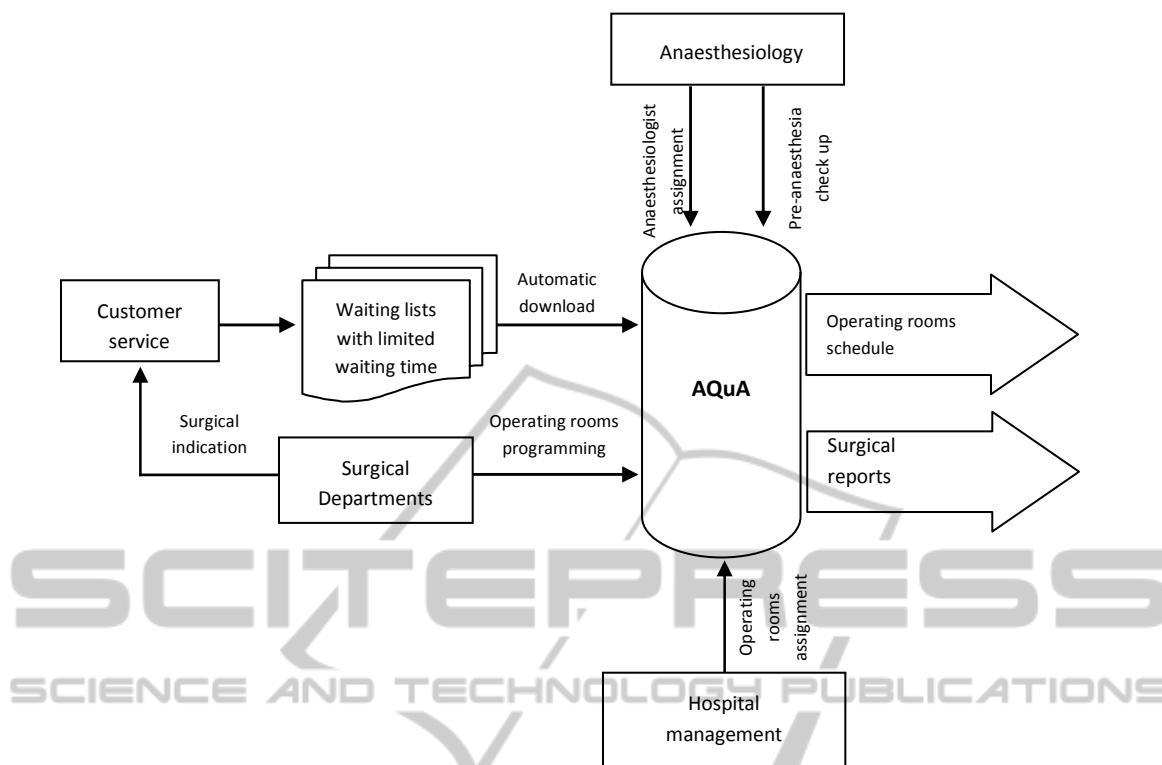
Anaesthesiology

Anaesthesiologist assignment

Pre-anaesthesia check up

Customer service

Waiting lists with limited waiting time

Automatic download

AQuA

Operating rooms schedule

Surgical reports

Surgical indication

Surgical Departments

Operating rooms programming

Operating rooms assignment

Hospital management

SCITEPRESS
SCIENCE AND TECHNOLOGY PUBLICATIONS